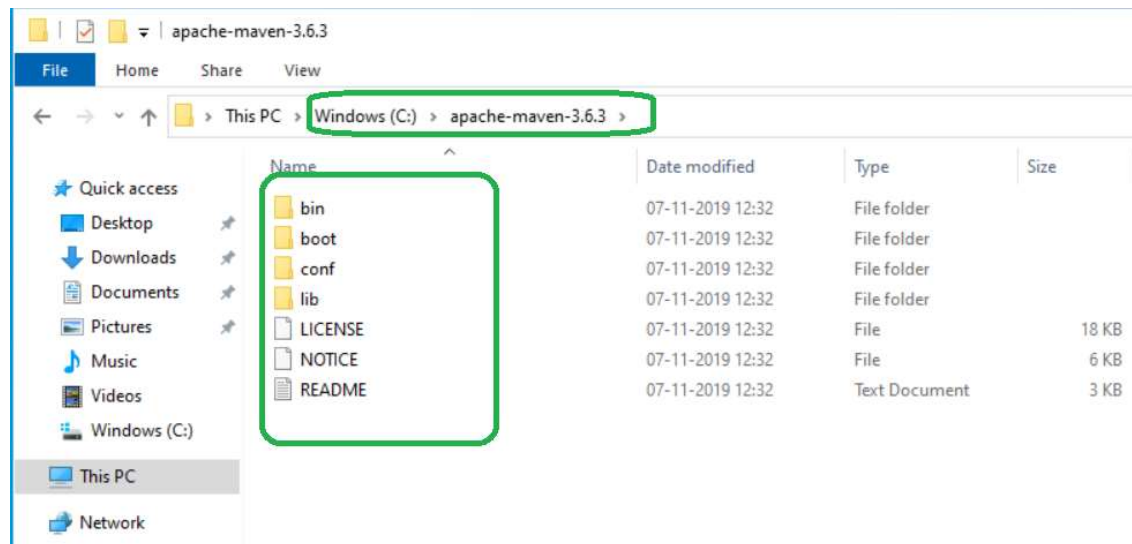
apache-maven-3.6.3

File Home Share View

This PC > Windows (C:) > apache-maven-3.6.3 >

Quick access
Desktop
Downloads
Documents
Pictures
Music
Videos
Windows (C:)
This PC
Network

| Name | Date modified | Type | Size |
|---|---|---|---|
| bin | 07-11-2019 12:32 | File folder | |
| boot | 07-11-2019 12:32 | File folder | |
| conf | 07-11-2019 12:32 | File folder | |
| lib | 07-11-2019 12:32 | File folder | |
| LICENSE | 07-11-2019 12:32 | File | 18 KB |
| NOTICE | 07-11-2019 12:32 | File | 6 KB |
| README | 07-11-2019 12:32 | Text Document | 3 KB |